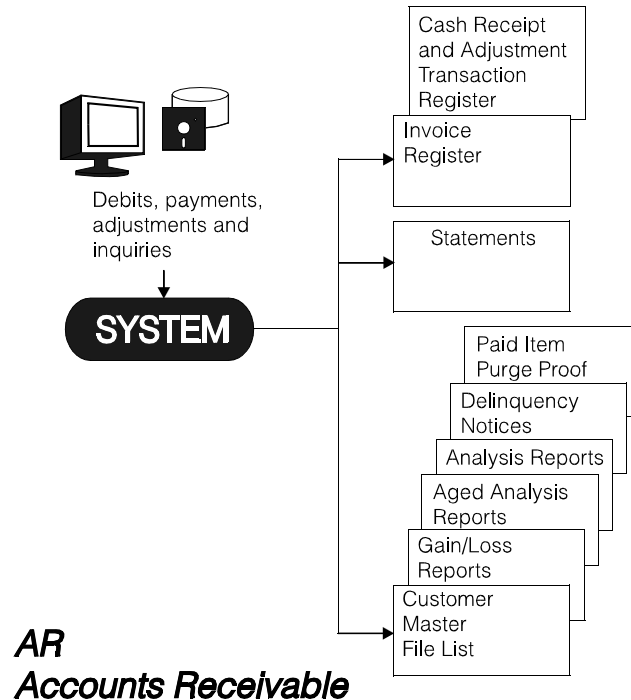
Debits, payments, adjustments and inquiries

SYSTEM

Cash Receipt and Adjustment Transaction Register

Invoice Register

Statements

Paid Item Purge Proof

Delinquency Notices

Analysis Reports

Aged Analysis Reports

Gain/Loss Reports

Customer Master File List

AR
Accounts Receivable